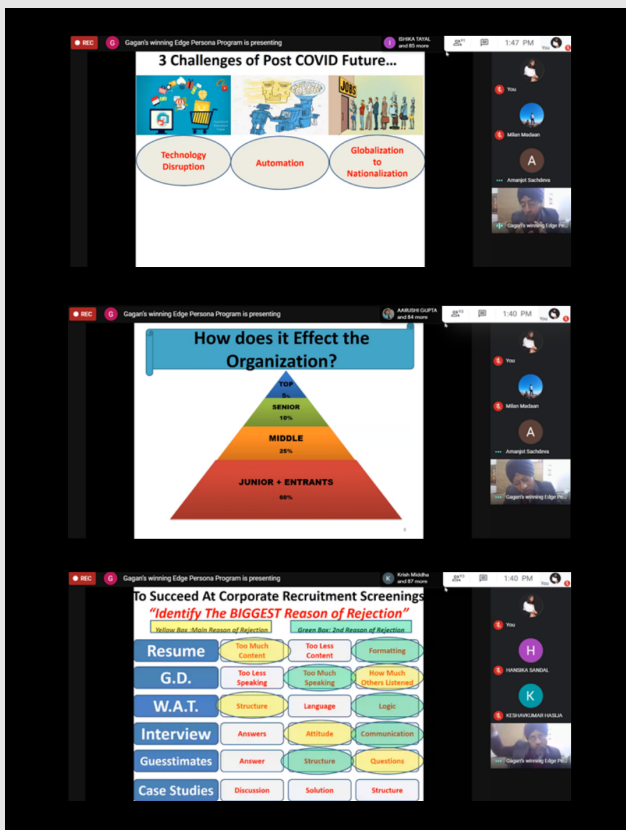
REC G Gagan's winning Edge Persona Program is presenting
ISHIKA TAYAL and 85 more
1:47 PM

3 Challenges of Post COVID Future…

Technology Disruption

Automation

Globalization to Nationalization

You
Milan Madaan
A
Amanjot Sachdeva
Gagan's winning Edge Pe...

REC G Gagan's winning Edge Persona Program is presenting
AARUSHI GUPTA and 84 more
1:40 PM

How does it Effect the Organization?

TOP 5%
SENIOR 10%
MIDDLE 25%
JUNIOR + ENTRANTS 60%

You
Milan Madaan
A
Amanjot Sachdeva
Gagan's winning Edge Pe...

REC G Gagan's winning Edge Persona Program is presenting
K Krish Middha and 87 more
1:40 PM

To Succeed At Corporate Recruitment Screenings
"Identify The BIGGEST Reason of Rejection"

Yellow Box :Main Reason of Rejection
Green Box: 2nd Reason of Rejection

| | | | |
|---|---|---|---|
| Resume | Too Much Content | Too Less Content | Formatting |
| G.D. | Too Less Speaking | Too Much Speaking | How Much Others Listened |
| W.A.T. | Structure | Language | Logic |
| Interview | Answers | Attitude | Communication |
| Guesstimates | Answer | Structure | Questions |
| Case Studies | Discussion | Solution | Structure |

You
H
HANSIKA SANDAL
K
KESHAVKUMAR HASIJA
Gagan's winning Edge Pe...